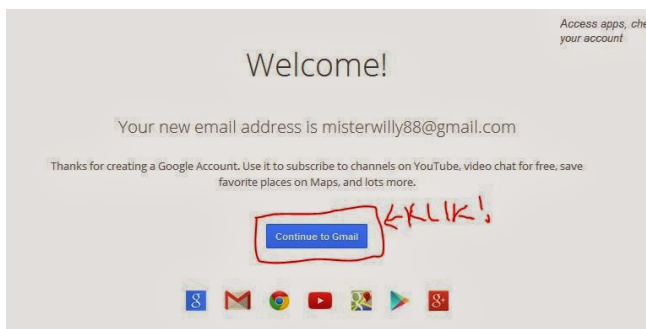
Access apps, che
your account

Welcome!

Your new email address is misterwilly88@gmail.com

Thanks for creating a Google Account. Use it to subscribe to channels on YouTube, video chat for free, save favorite places on Maps, and lots more.

Continue to Gmail

<KLIK!

8